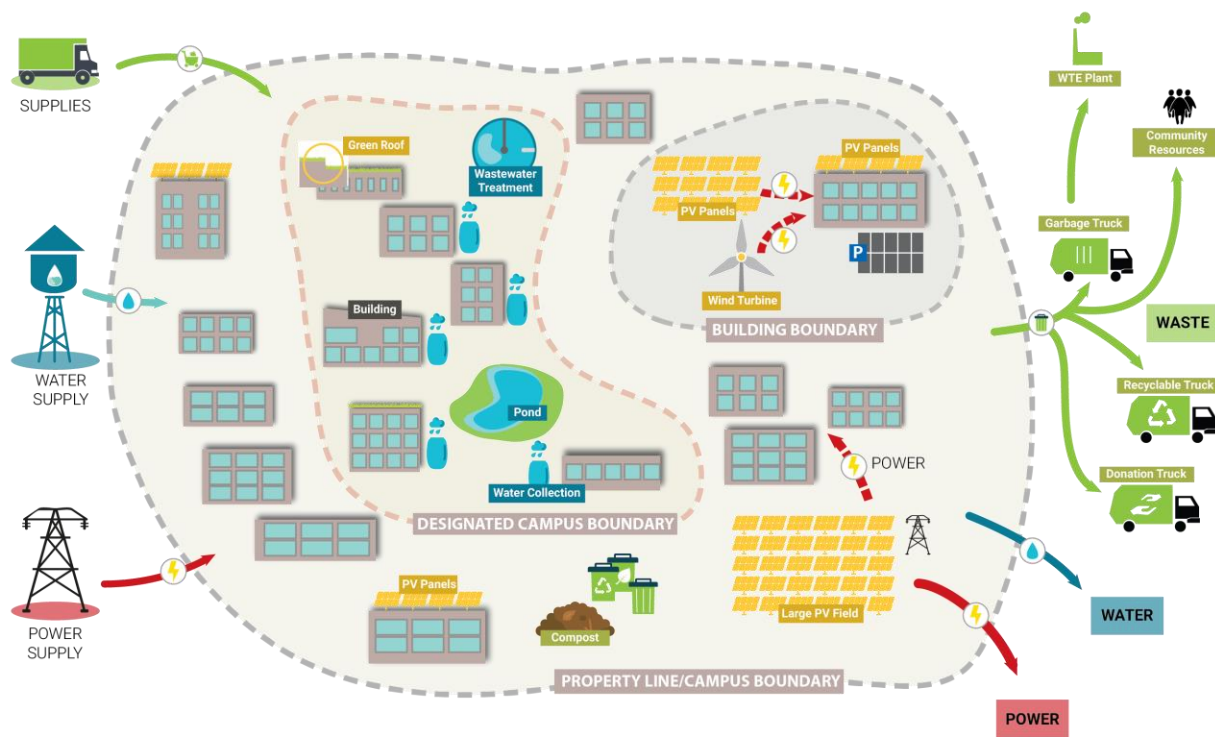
SUPPLIES

WATER SUPPLY

POWER SUPPLY

Green Roof

Wastewater Treatment

Building

Pond

Water Collection

DESIGNATED CAMPUS BOUNDARY

PV Panels

PV Panels

Wind Turbine

P

BUILDING BOUNDARY

POWER

Large PV Field

PV Panels

Compost

PROPERTY LINE/CAMPUS BOUNDARY

WTE Plant

Community Resources

Garbage Truck

WASTE

Recyclable Truck

Donation Truck

WATER

POWER